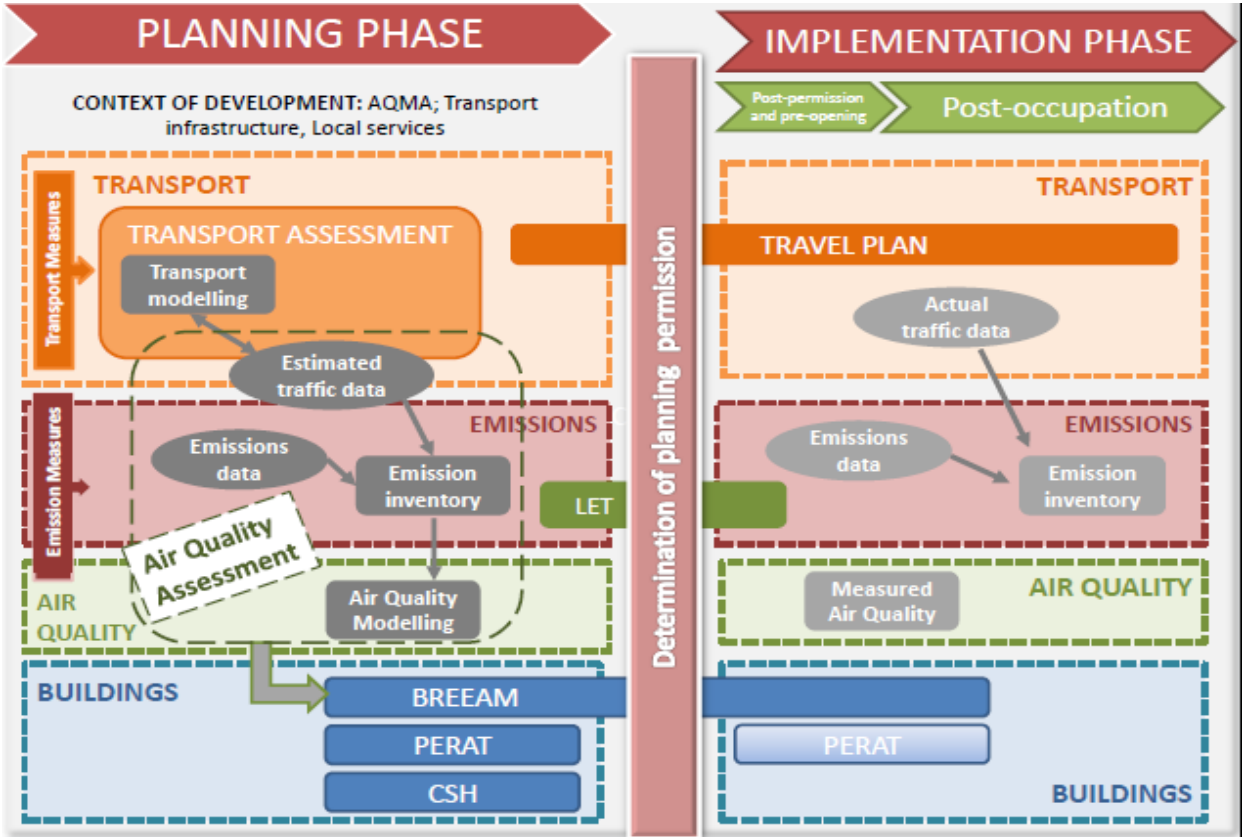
PLANNING PHASE

IMPLEMENTATION PHASE

CONTEXT OF DEVELOPMENT: AQMA; Transport infrastructure, Local services

Post-permission and pre-opening

Post-occupation

TRANSPORT

Transport Measures

TRANSPORT ASSESSMENT

Transport modelling

Estimated traffic data

TRAVEL PLAN

TRANSPORT

Actual traffic data

Determination of planning permission

EMISSIONS

Emission Measures

Emissions data

Emission inventory

LET

EMISSIONS

Emissions data

Emission inventory

Air Quality Assessment

AIR QUALITY

Air Quality Modelling

Measured Air Quality

AIR QUALITY

BUILDINGS

BREEAM

PERAT

CSH

PERAT

BUILDINGS